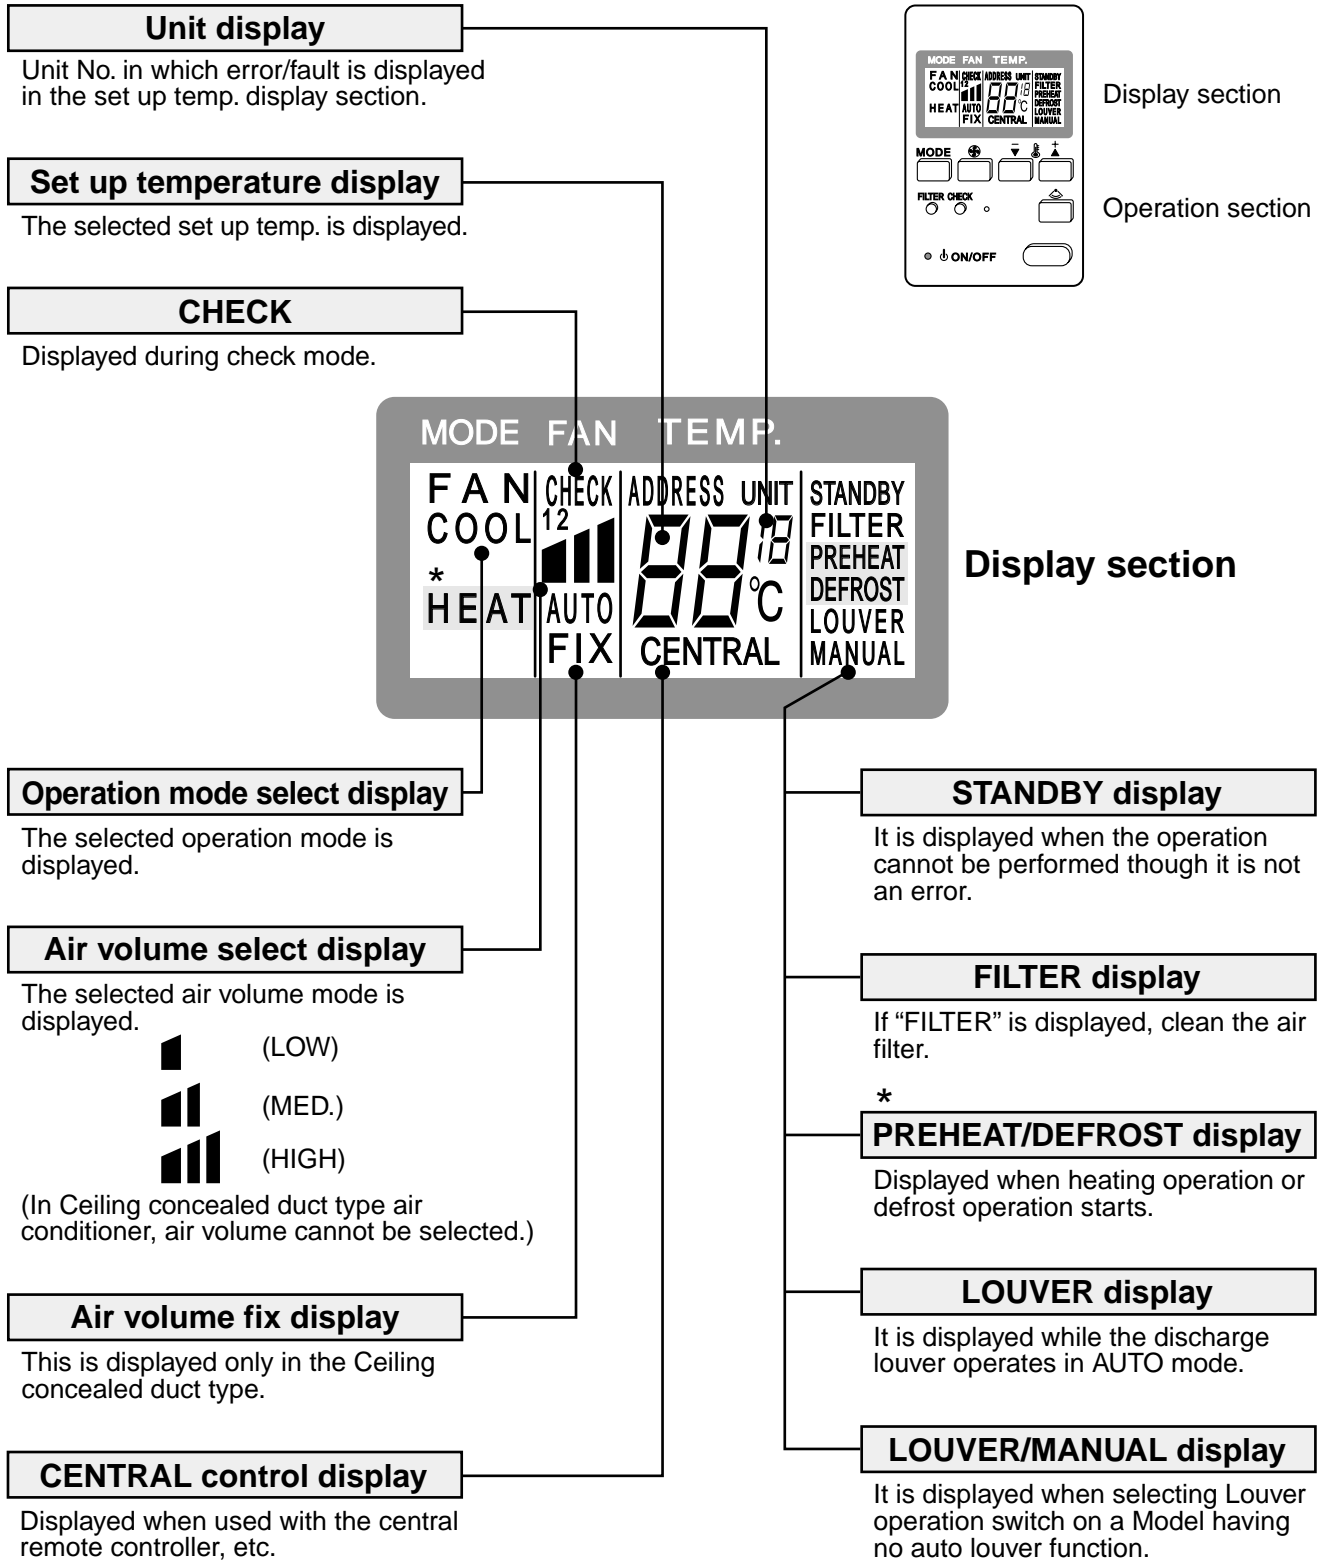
Unit display

Unit No. in which error/fault is displayed in the set up temp. display section.

Set up temperature display

The selected set up temp. is displayed.

CHECK

Displayed during check mode.

MODE FAN TEMP.
FILTER CHECK
ON/OFF

Display section

Operation section

MODE FAN TEMP.

FAN
COOL
*
HEAT

CHECK
12
AUTO
FIX

ADDRESS UNIT
88 18 °C
CENTRAL

STANDBY
FILTER
PREHEAT
DEFROST
LOUVER
MANUAL

Display section

Operation mode select display

The selected operation mode is displayed.

Air volume select display

The selected air volume mode is displayed.

(LOW)

(MED.)

(HIGH)

(In Ceiling concealed duct type air conditioner, air volume cannot be selected.)

Air volume fix display

This is displayed only in the Ceiling concealed duct type.

CENTRAL control display

Displayed when used with the central remote controller, etc.

STANDBY display

It is displayed when the operation cannot be performed though it is not an error.

FILTER display

If “FILTER” is displayed, clean the air filter.

*
PREHEAT/DEFROST display

Displayed when heating operation or defrost operation starts.

LOUVER display

It is displayed while the discharge louver operates in AUTO mode.

LOUVER/MANUAL display

It is displayed when selecting Louver operation switch on a Model having no auto louver function.